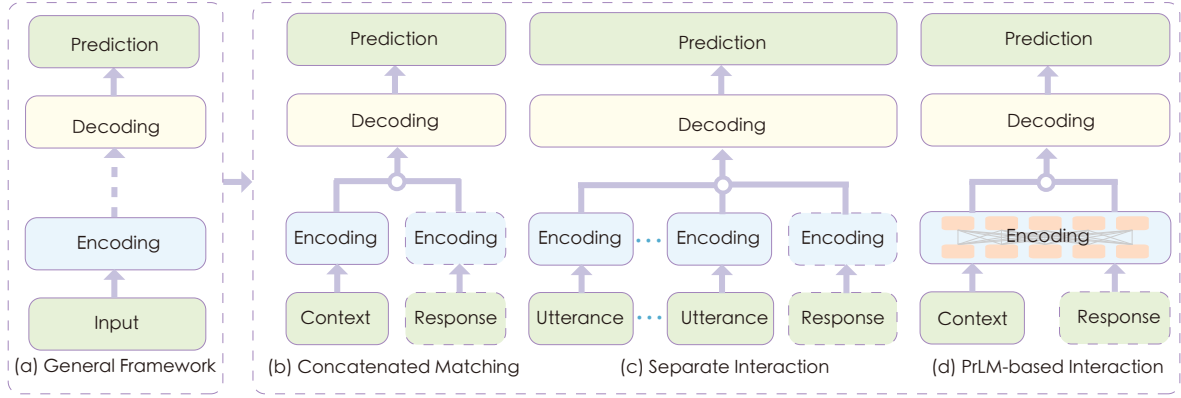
Prediction

Decoding

Encoding

Input

(a) General Framework

Prediction

Decoding

Encoding

Encoding

Context

Response

(b) Concatenated Matching

Prediction

Decoding

Encoding

Encoding

Encoding

Utterance

Utterance

Response

(c) Separate Interaction

Prediction

Decoding

Encoding

Context

Response

(d) PrLM-based Interaction